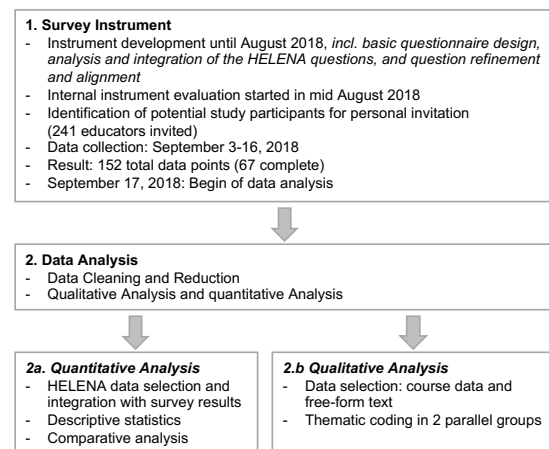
**1. Survey Instrument**
- Instrument development until August 2018, *incl. basic questionnaire design, analysis and integration of the HELENA questions, and question refinement and alignment*
- Internal instrument evaluation started in mid August 2018
- Identification of potential study participants for personal invitation (241 educators invited)
- Data collection: September 3-16, 2018
- Result: 152 total data points (67 complete)
- September 17, 2018: Begin of data analysis

**2. Data Analysis**
- Data Cleaning and Reduction
- Qualitative Analysis and quantitative Analysis

***2a. Quantitative Analysis***
- HELENA data selection and integration with survey results
- Descriptive statistics
- Comparative analysis

***2.b Qualitative Analysis***
- Data selection: course data and free-form text
- Thematic coding in 2 parallel groups